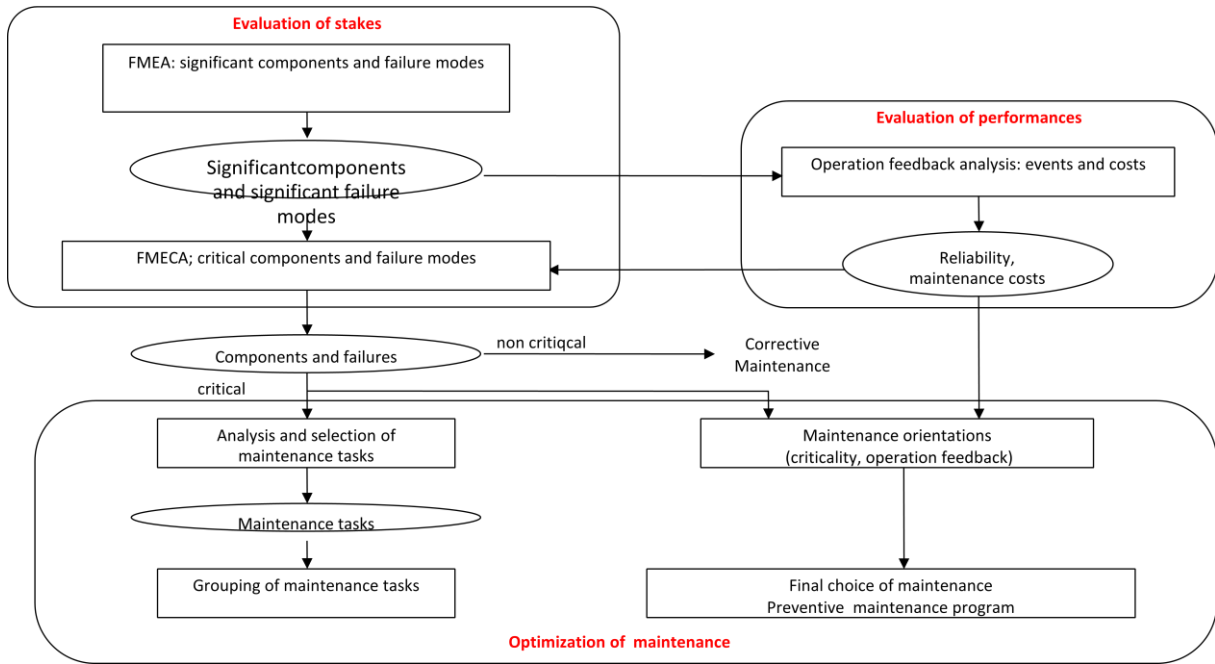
Evaluation of stakes

FMEA: significant components and failure modes

Significantcomponents and significant failure modes

FMECA; critical components and failure modes

Evaluation of performances

Operation feedback analysis: events and costs

Reliability, maintenance costs

Components and failures

non critiqcal

Corrective Maintenance

critical

Analysis and selection of maintenance tasks

Maintenance orientations (criticality, operation feedback)

Maintenance tasks

Grouping of maintenance tasks

Final choice of maintenance Preventive maintenance program

Optimization of maintenance